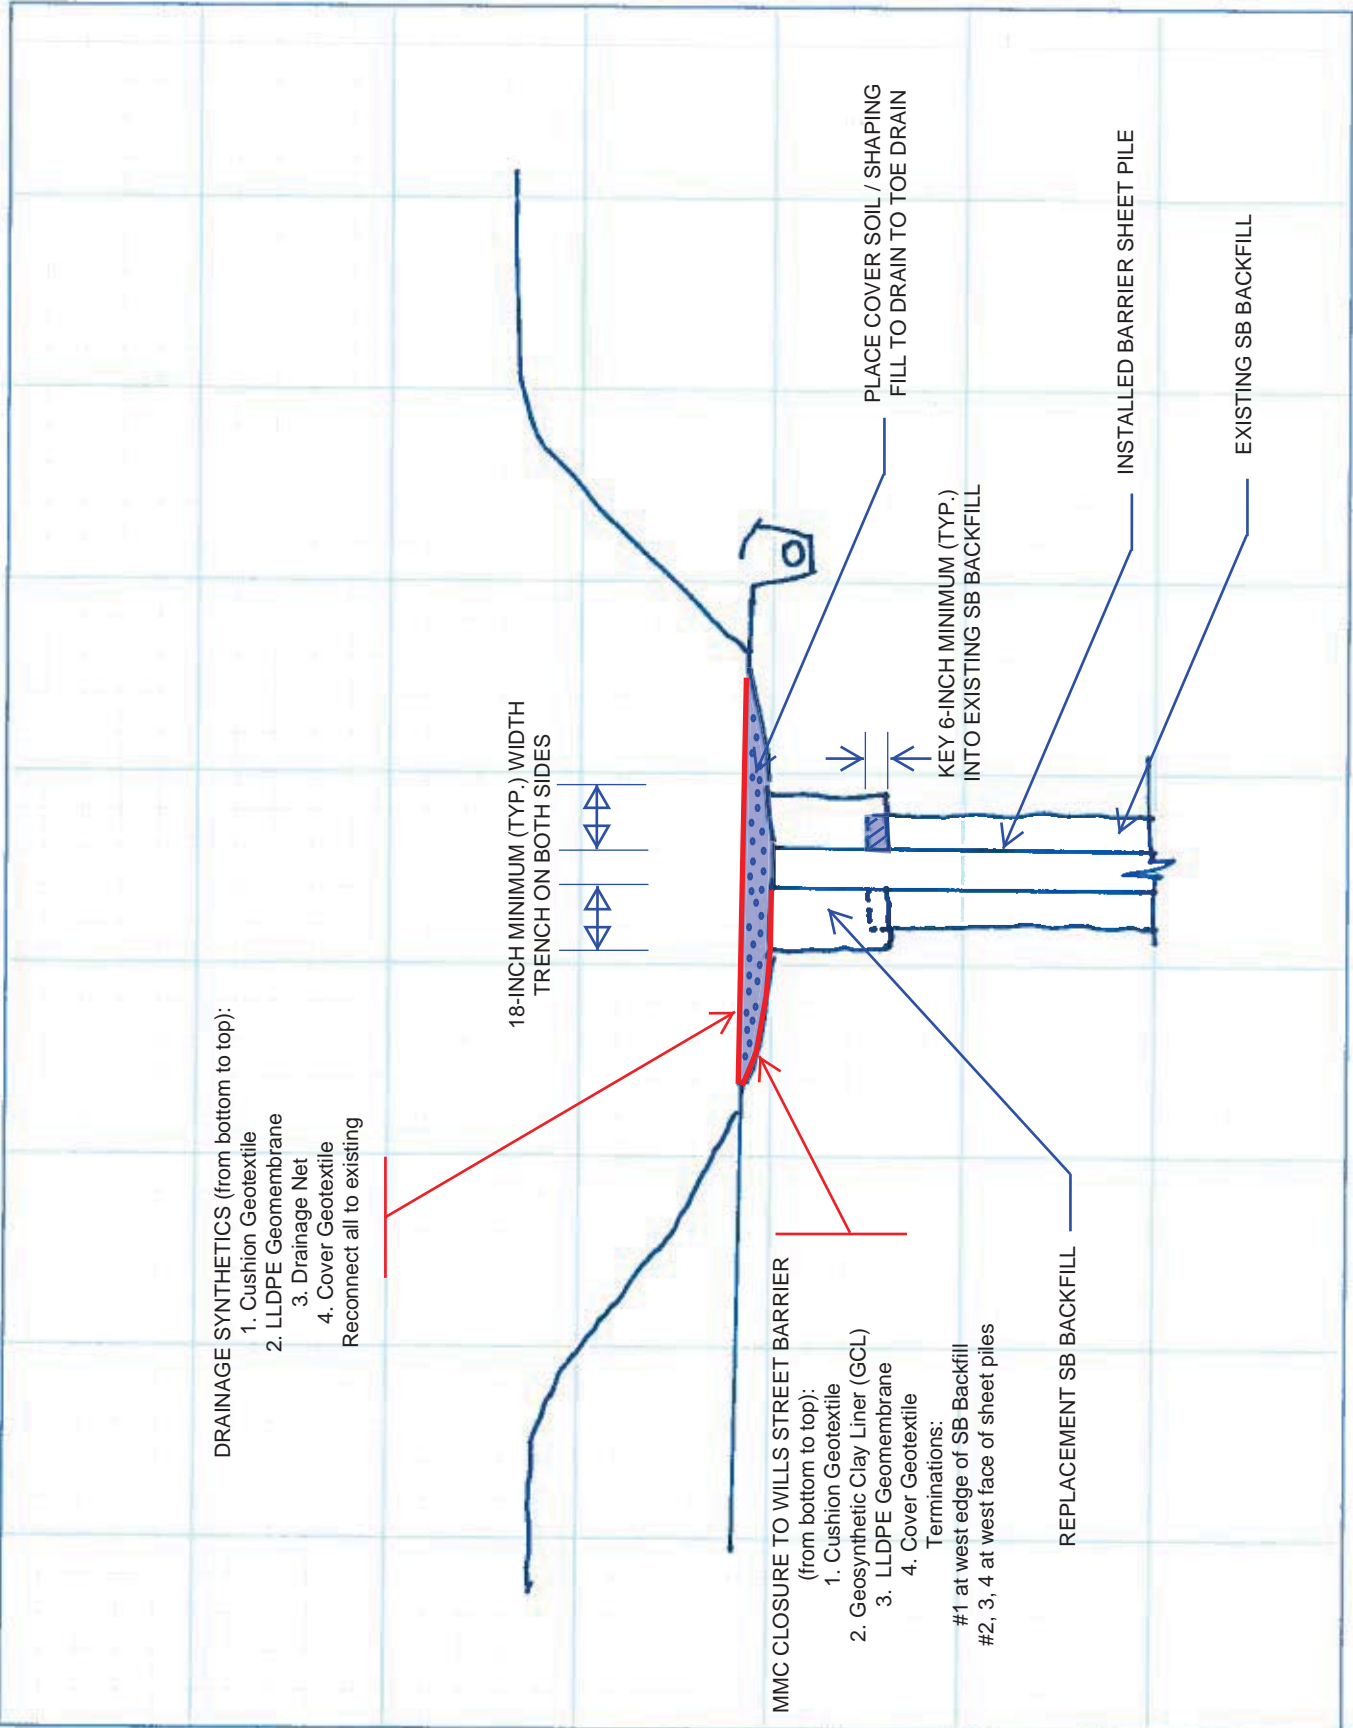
DRAINAGE SYNTHETICS (from bottom to top):
1. Cushion Geotextile
2. LLDPE Geomembrane
3. Drainage Net
4. Cover Geotextile
Reconnect all to existing

18-INCH MINIMUM (TYP.) WIDTH TRENCH ON BOTH SIDES

PLACE COVER SOIL / SHAPING FILL TO DRAIN TO TOE DRAIN

KEY 6-INCH MINIMUM (TYP.) INTO EXISTING SB BACKFILL

INSTALLED BARRIER SHEET PILE

EXISTING SB BACKFILL

MMC CLOSURE TO WILLS STREET BARRIER
(from bottom to top):
1. Cushion Geotextile
2. Geosynthetic Clay Liner (GCL)
3. LLDPE Geomembrane
4. Cover Geotextile
Terminations:
#1 at west edge of SB Backfill
#2, 3, 4 at west face of sheet piles

REPLACEMENT SB BACKFILL